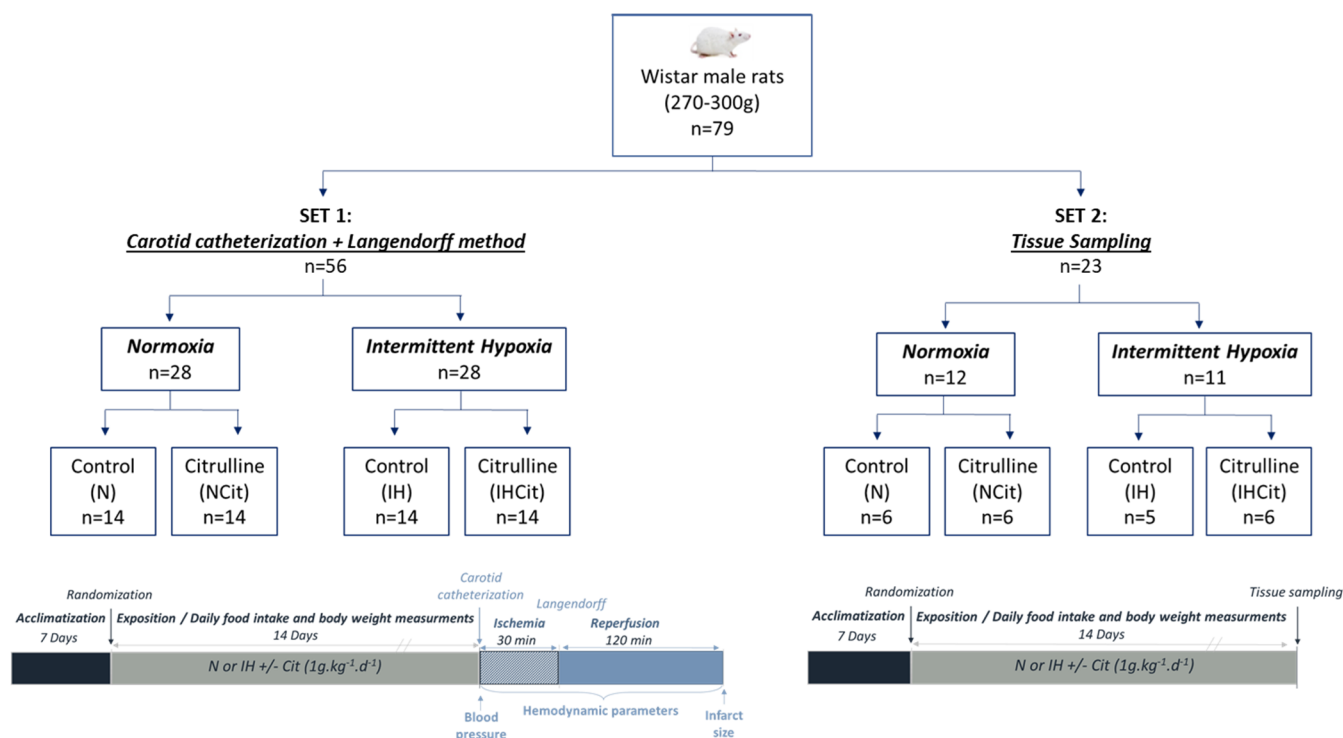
Wistar male rats
(270-300g)
n=79

SET 1:
Carotid catheterization + Langendorff method
n=56

Normoxia
n=28

Intermittent Hypoxia
n=28

Control
(N)
n=14

Citrulline
(NCit)
n=14

Control
(IH)
n=14

Citrulline
(IHCit)
n=14

SET 2:
Tissue Sampling
n=23

Normoxia
n=12

Intermittent Hypoxia
n=11

Control
(N)
n=6

Citrulline
(NCit)
n=6

Control
(IH)
n=5

Citrulline
(IHCit)
n=6

Randomization
Acclimatization
7 Days
Exposition / Daily food intake and body weight measurments
14 Days
Carotid catheterization
Langendorff
Ischemia
30 min
Reperfusion
120 min
N or IH +/- Cit ($1g.kg^{-1}.d^{-1}$)
Blood pressure
Hemodynamic parameters
Infarct size

Randomization
Tissue sampling
Acclimatization
7 Days
Exposition / Daily food intake and body weight measurments
14 Days
N or IH +/- Cit ($1g.kg^{-1}.d^{-1}$)